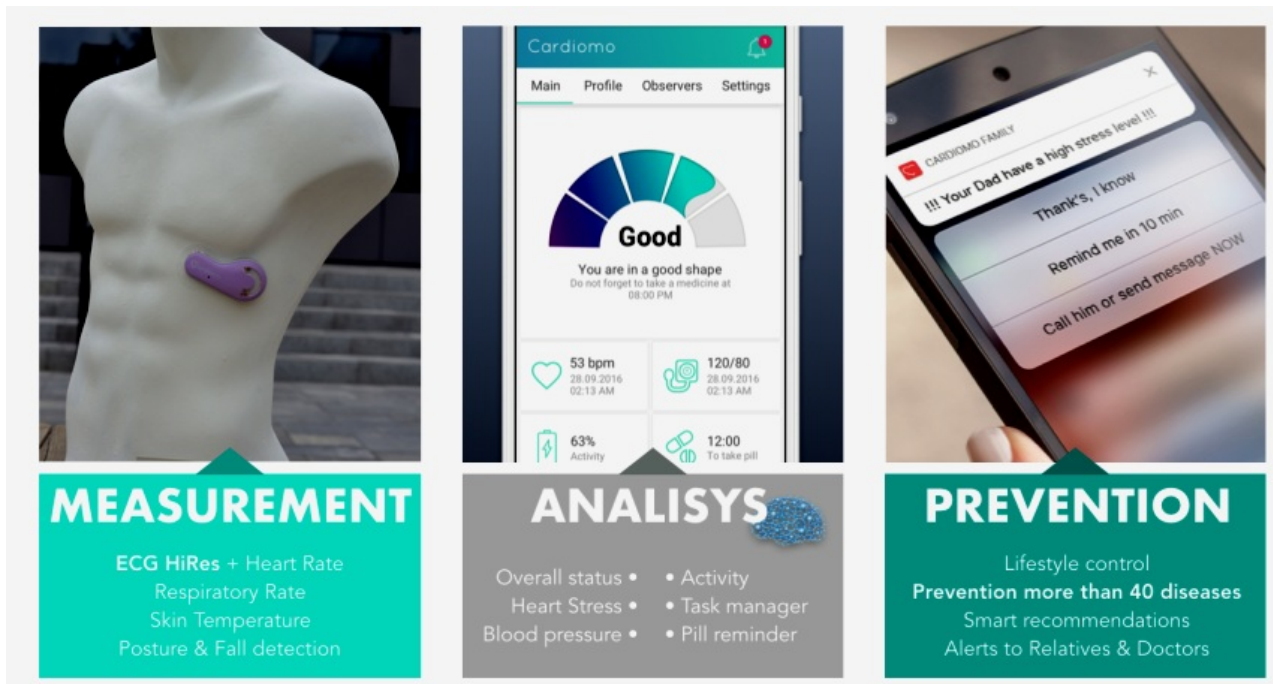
Cardiomo

Main Profile Observers Settings

Good

You are in a good shape
Do not forget to take a medicine at 08:00 PM

53 bpm
28.09.2016
02:13 AM

120/80
28.09.2016
02:13 AM

63%
Activity

12:00
To take pill

CARDIOMO FAMILY
!!! Your Dad have a high stress level !!!

Thank's, I know

Remind me in 10 min

Call him or send message NOW

MEASUREMENT

ECG HiRes + Heart Rate
Respiratory Rate
Skin Temperature
Posture & Fall detection

ANALISYS

Overall status •
Heart Stress •
Blood pressure •

• Activity
• Task manager
• Pill reminder

PREVENTION

Lifestyle control
Prevention more than 40 diseases
Smart recommendations
Alerts to Relatives & Doctors